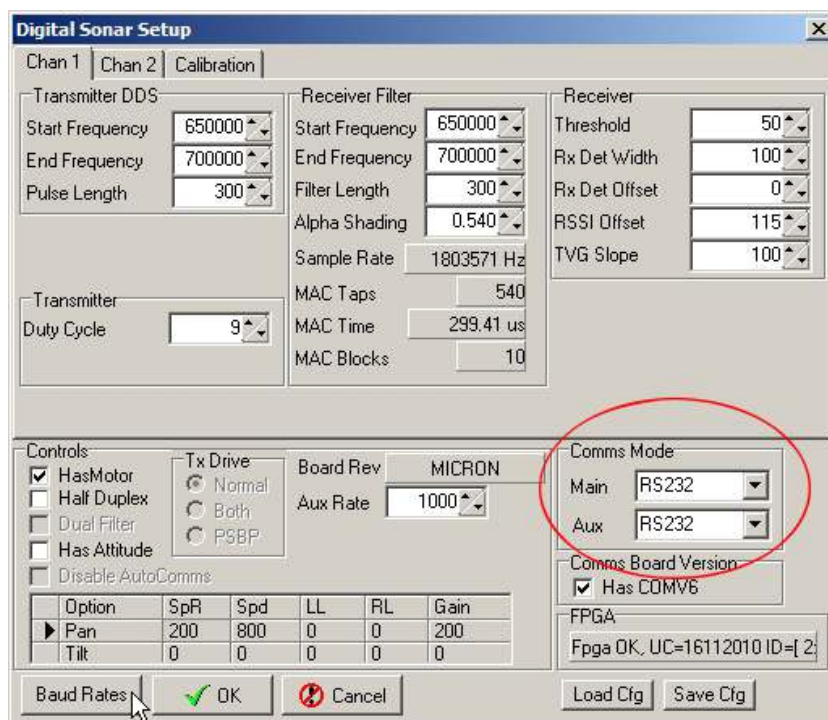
Digital Sonar Setup

Chan 1 | Chan 2 | Calibration

Transmitter DDS
Start Frequency 650000
End Frequency 700000
Pulse Length 300

Transmitter
Duty Cycle 9

Receiver Filter
Start Frequency 650000
End Frequency 700000
Filter Length 300
Alpha Shading 0.540
Sample Rate 1803571 Hz
MAC Taps 540
MAC Time 299.41 us
MAC Blocks 10

Receiver
Threshold 50
Rx Det Width 100
Rx Det Offset 0
RSSI Offset 115
TVG Slope 100

Controls
HasMotor
Half Duplex
Dual Filter
Has Attitude
Disable AutoComms

Tx Drive
Normal
Both
PSBP

Board Rev MICRON
Aux Rate 1000

| | Option | SpR | Spd | LL | RL | Gain |
|---|---|---|---|---|---|---|
| ▶ | Pan | 200 | 800 | 0 | 0 | 200 |
| | Tilt | 0 | 0 | 0 | 0 | 0 |

Comms Mode
Main RS232
Aux RS232

Comms Board Version
Has COMV6

FPGA
Fpga OK, UC=16112010 ID=[ 2:

Baud Rates
OK
Cancel
Load Cfg
Save Cfg